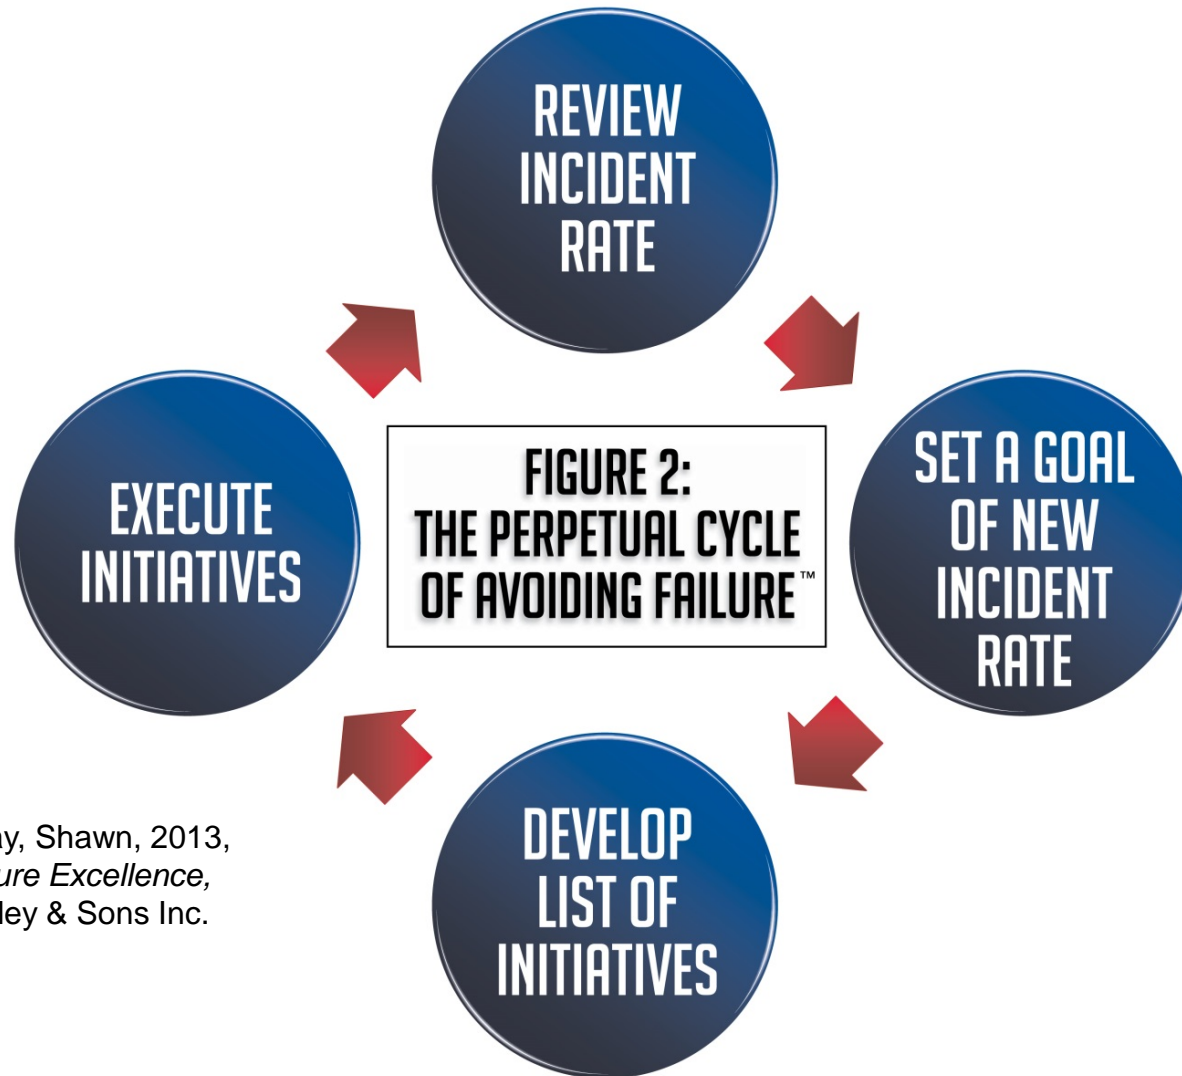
REVIEW INCIDENT RATE

SET A GOAL OF NEW INCIDENT RATE

DEVELOP LIST OF INITIATIVES

EXECUTE INITIATIVES

FIGURE 2: THE PERPETUAL CYCLE OF AVOIDING FAILURE™

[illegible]ay, Shawn, 2013, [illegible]ure Excellence, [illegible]ley & Sons Inc.